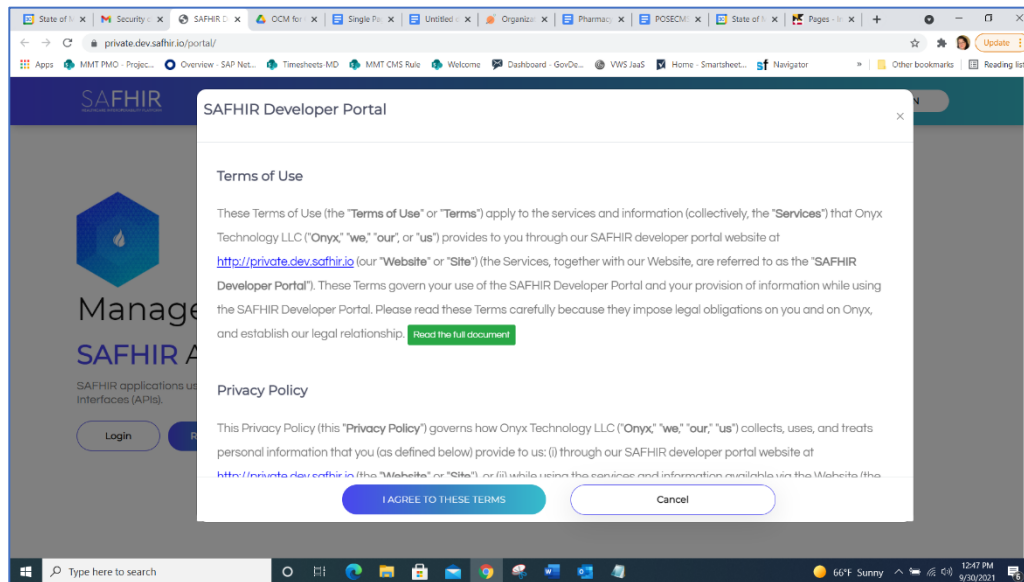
State of M | Security | SAFHIR D | OCM for | Single Pa | Untitled | Organiza | Pharmac | POSECMS | State of M | Pages - In

private.dev.safhir.io/portal/

Update

Apps | MMT PMO - Projec... | Overview - SAP Net... | Timesheets-MD | MMT CMS Rule | Welcome | Dashboard - GovDe... | VWS JaaS | Home - Smartsheet... | Navigator | » | Other bookmarks | Reading list

SAFHIR

Manage

SAFHIR A

SAFHIR applications us Interfaces (APIs).

Login

SAFHIR Developer Portal

×

Terms of Use

These Terms of Use (the "Terms of Use" or "Terms") apply to the services and information (collectively, the "Services") that Onyx Technology LLC ("Onyx," "we," "our", or "us") provides to you through our SAFHIR developer portal website at http://private.dev.safhir.io (our "Website" or "Site") (the Services, together with our Website, are referred to as the "SAFHIR Developer Portal"). These Terms govern your use of the SAFHIR Developer Portal and your provision of information while using the SAFHIR Developer Portal. Please read these Terms carefully because they impose legal obligations on you and on Onyx, and establish our legal relationship. Read the full document

Privacy Policy

This Privacy Policy (this "Privacy Policy") governs how Onyx Technology LLC ("Onyx," "we," "our," "us") collects, uses, and treats personal information that you (as defined below) provide to us: (i) through our SAFHIR developer portal website at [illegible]

I AGREE TO THESE TERMS

Cancel

Type here to search

66°F Sunny

12:47 PM
9/30/2021